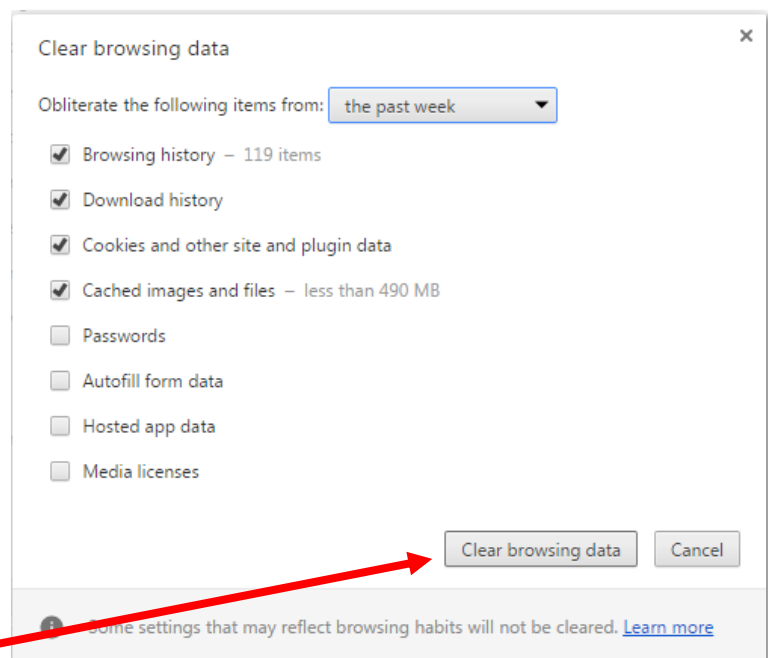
Clear browsing data

×

Obliterate the following items from: the past week

Browsing history – 119 items

Download history

Cookies and other site and plugin data

Cached images and files – less than 490 MB

Passwords

Autofill form data

Hosted app data

Media licenses

Clear browsing data

Cancel

Some settings that may reflect browsing habits will not be cleared. Learn more